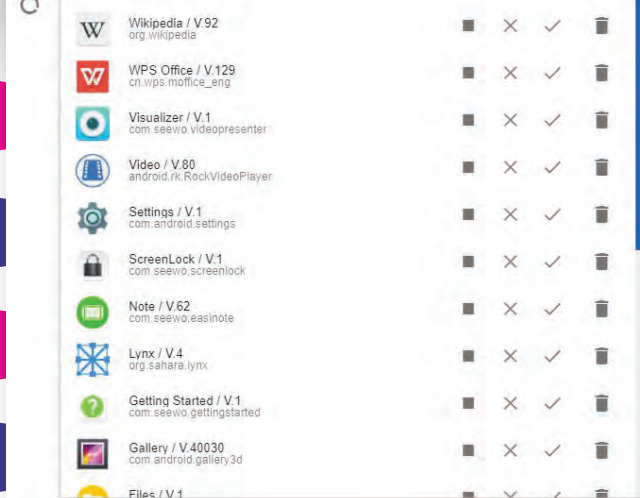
Wikipedia / V.92
org.wikipedia

WPS Office / V.129
cn.wps.moffice_eng

Visualizer / V.1
com.seewo.videopresenter

Video / V.80
android.rk.RockVideoPlayer

Settings / V.1
com.android.settings

ScreenLock / V.1
com.seewo.screenlock

Note / V.62
com.seewo.easinote

Lynx / V.4
org.sahara.lynx

Getting Started / V.1
com.seewo.gettingstarted

Gallery / V.40030
com.android.gallery3d

Files / V.1